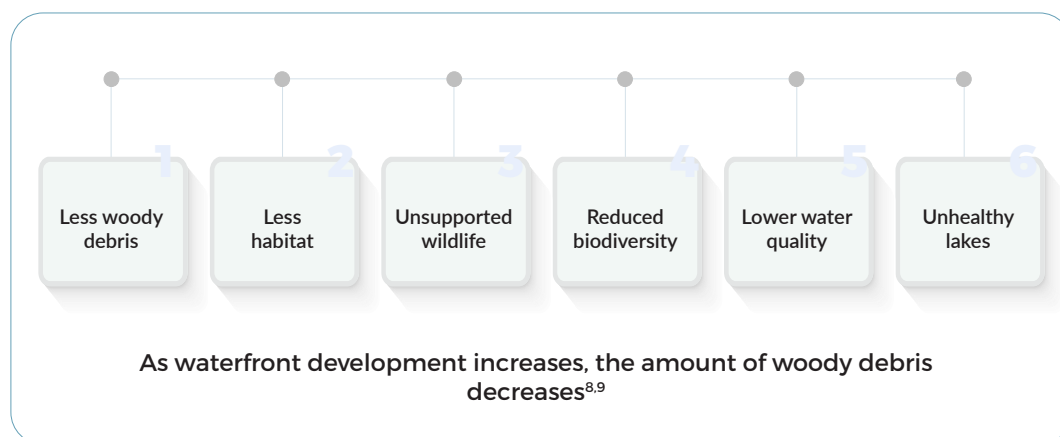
1
Less woody debris

2
Less habitat

3
Unsupported wildlife

4
Reduced biodiversity

5
Lower water quality

6
Unhealthy lakes

As waterfront development increases, the amount of woody debris decreases$^{8,9}$